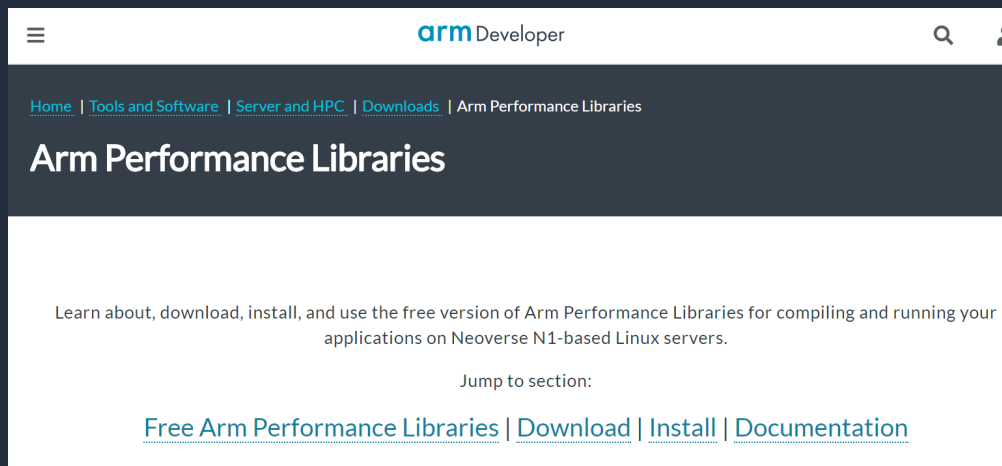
arm Developer

Home | Tools and Software | Server and HPC | Downloads | Arm Performance Libraries

Arm Performance Libraries

Learn about, download, install, and use the free version of Arm Performance Libraries for compiling and running your applications on Neoverse N1-based Linux servers.

Jump to section:

Free Arm Performance Libraries | Download | Install | Documentation